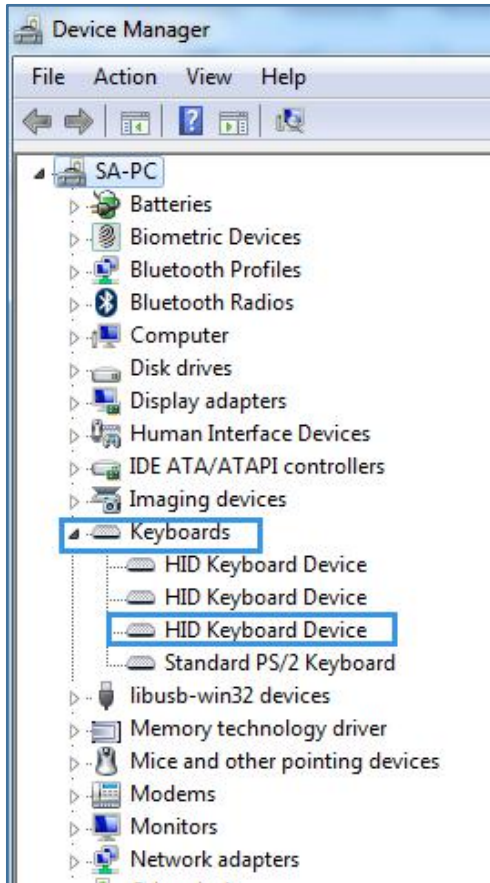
Device Manager

File Action View Help

SA-PC
Batteries
Biometric Devices
Bluetooth Profiles
Bluetooth Radios
Computer
Disk drives
Display adapters
Human Interface Devices
IDE ATA/ATAPI controllers
Imaging devices
Keyboards
HID Keyboard Device
HID Keyboard Device
HID Keyboard Device
Standard PS/2 Keyboard
libusb-win32 devices
Memory technology driver
Mice and other pointing devices
Modems
Monitors
Network adapters
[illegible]